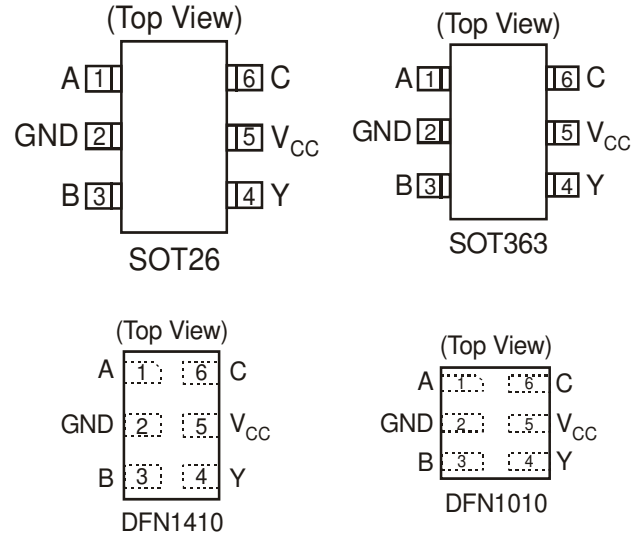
(Top View)

A 1
GND 2
B 3

6 C
5 $V_{CC}$
4 Y

SOT26

(Top View)

A 1
GND 2
B 3

6 C
5 $V_{CC}$
4 Y

SOT363

(Top View)

A 1
GND 2
B 3

6 C
5 $V_{CC}$
4 Y

DFN1410

(Top View)

A 1
GND 2
B 3

6 C
5 $V_{CC}$
4 Y

DFN1010